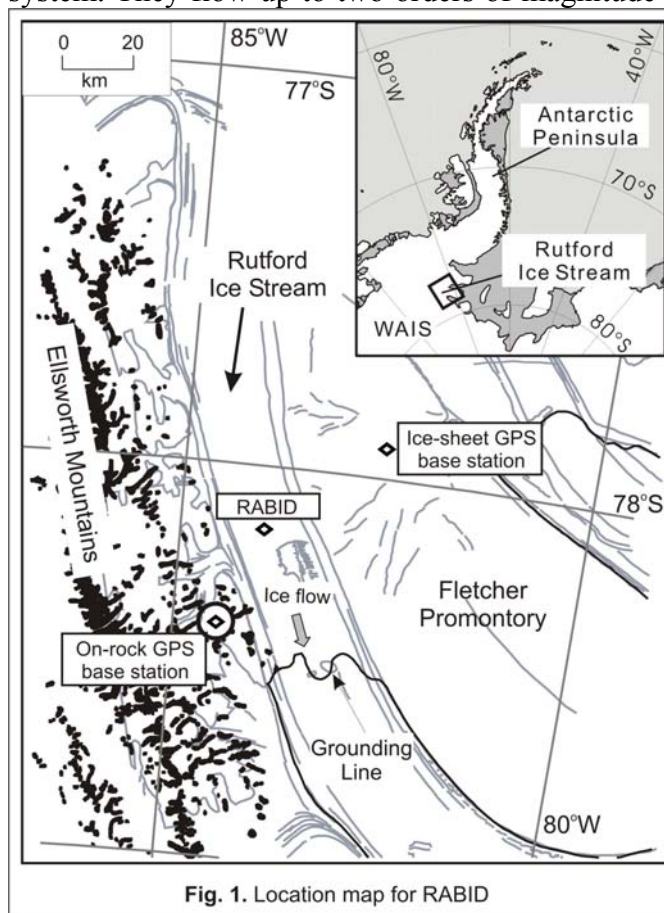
system. They flow up to two orders of magnitude

0 20
km

85°W

77°S

80°W

40°W

Antarctic Peninsula

70°S

Rutford Ice Stream

WAIS

80°S

Rutford Ice Stream

Ellsworth Mountains

Ice-sheet GPS base station

RABID

78°S

Ice flow

Fletcher Promontory

On-rock GPS base station

Grounding Line

80°W

Fig. 1. Location map for RABID